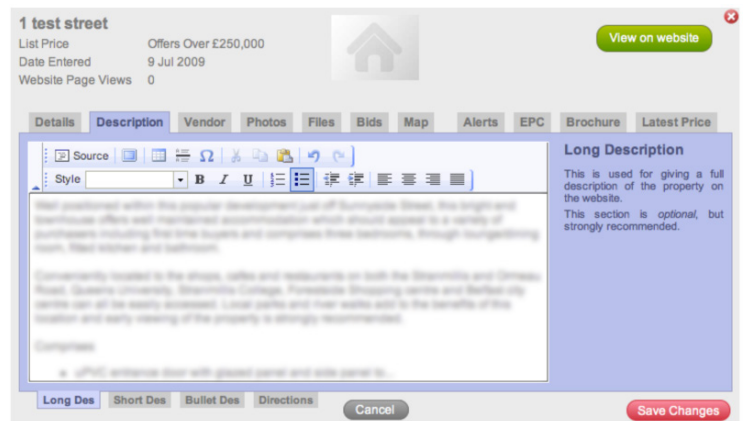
1 test street

List Price Offers Over £250,000
Date Entered 9 Jul 2009
Website Page Views 0

View on website

Details Description Vendor Photos Files Bids Map Alerts EPC Brochure Latest Price

Source Ω

Style B I U

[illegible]

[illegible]

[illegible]

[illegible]

Long Description

This is used for giving a full description of the property on the website.

This section is *optional*, but strongly recommended.

Long Des Short Des Bullet Des Directions

Cancel

Save Changes